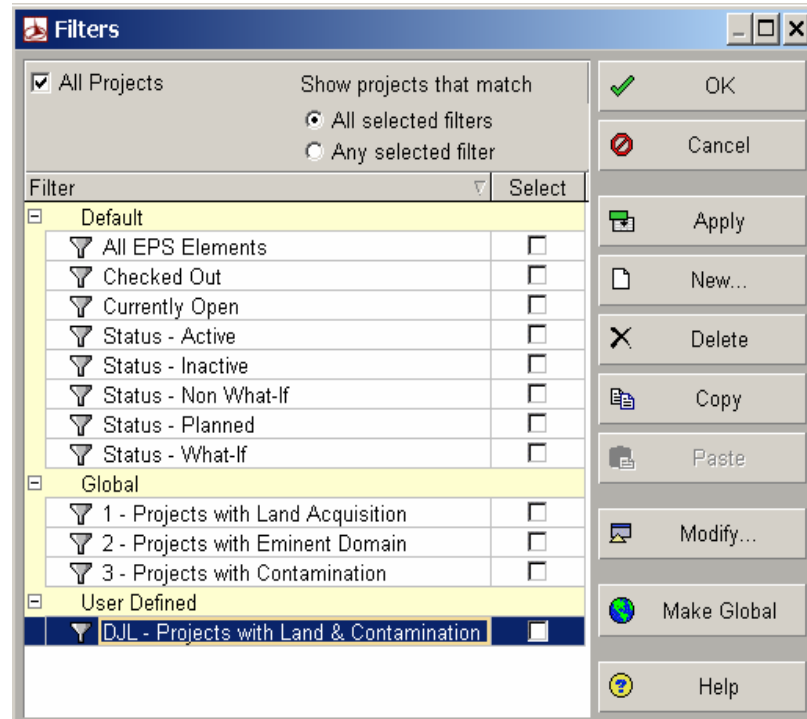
Filters

All Projects

Show projects that match

All selected filters

Any selected filter

| Filter | Select |
|---|---|
| Default | |
| All EPS Elements | |
| Checked Out | |
| Currently Open | |
| Status - Active | |
| Status - Inactive | |
| Status - Non What-If | |
| Status - Planned | |
| Status - What-If | |
| Global | |
| 1 - Projects with Land Acquisition | |
| 2 - Projects with Eminent Domain | |
| 3 - Projects with Contamination | |
| User Defined | |
| DJL - Projects with Land & Contamination | |

OK

Cancel

Apply

New...

Delete

Copy

Paste

Modify...

Make Global

Help